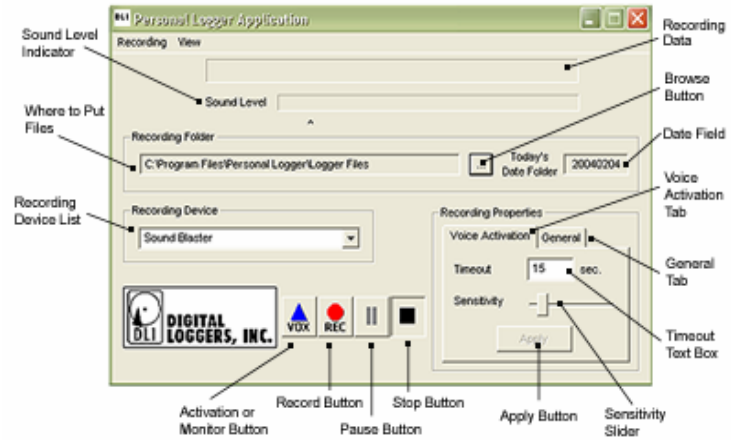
DLI Personal Logger Application

Recording View

Sound Level Indicator

Recording Data

Sound Level

^

Browse Button

Where to Put Files

Recording Folder

C:\Program Files\Personal Logger\Logger Files

Today's Date Folder

20040204

Date Field

Recording Device List

Recording Device

Sound Blaster

Recording Properties

Voice Activation Tab

Voice Activation

General

General Tab

Timeout

15

sec.

Sensitivity

DLI DIGITAL LOGGERS, INC.

VOX

REC

Apply

Timeout Text Box

Activation or Monitor Button

Record Button

Pause Button

Stop Button

Apply Button

Sensitivity Slider